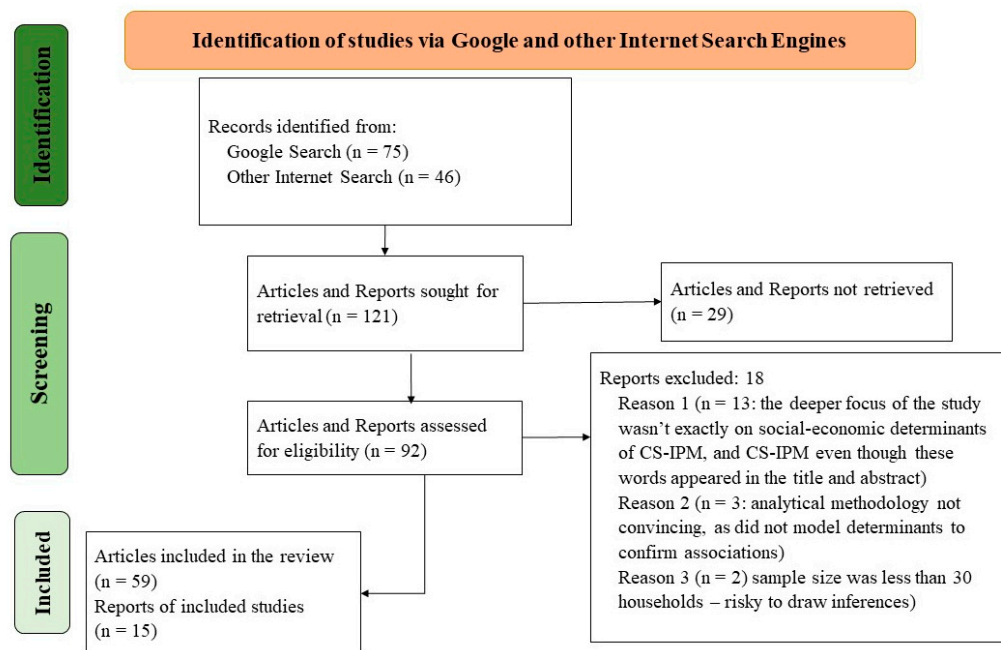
Identification of studies via Google and other Internet Search Engines

Identification

Records identified from:
Google Search (n = 75)
Other Internet Search (n = 46)

Screening

Articles and Reports sought for retrieval (n = 121)

Articles and Reports not retrieved (n = 29)

Articles and Reports assessed for eligibility (n = 92)

Reports excluded: 18
Reason 1 (n = 13: the deeper focus of the study wasn't exactly on social-economic determinants of CS-IPM, and CS-IPM even though these words appeared in the title and abstract)
Reason 2 (n = 3: analytical methodology not convincing, as did not model determinants to confirm associations)
Reason 3 (n = 2) sample size was less than 30 households – risky to draw inferences)

Included

Articles included in the review (n = 59)
Reports of included studies (n = 15)